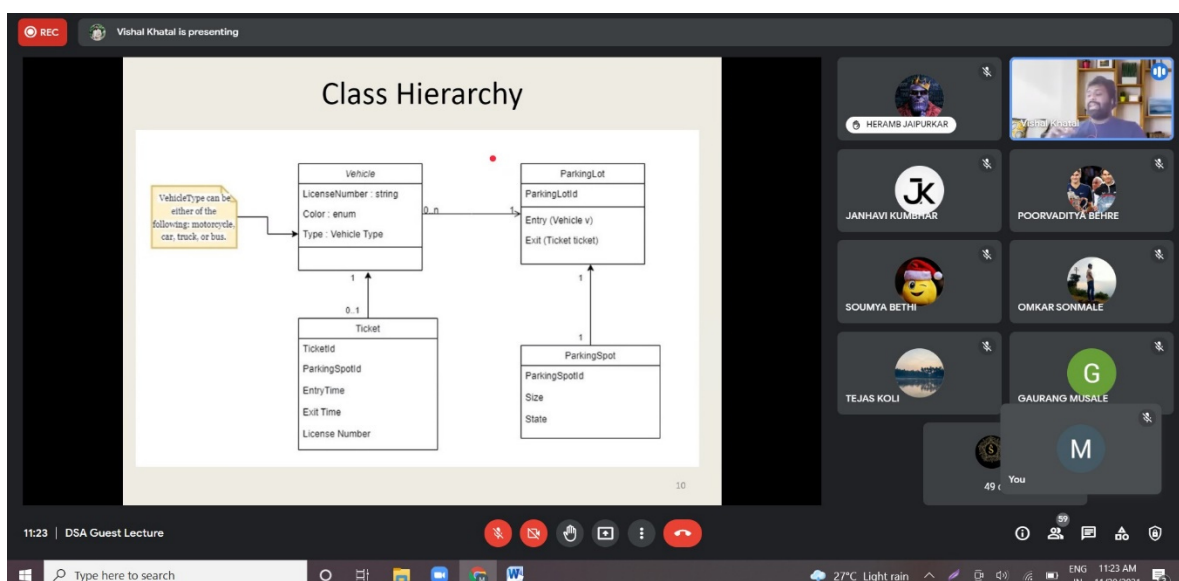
REC
Vishal Khatal is presenting

Class Hierarchy

VehicleType can be either of the following: motorcycle, car, truck, or bus.

Vehicle
LicenseNumber : string
Color : enum
Type : Vehicle Type

0..n
1

ParkingLot
ParkingLotId
Entry (Vehicle v)
Exit (Ticket ticket)

1
0..1

Ticket
TicketId
ParkingSpotId
EntryTime
Exit Time
License Number

1
1

ParkingSpot
ParkingSpotId
Size
State

10

HERAMB JAIPURKAR
Vishal Khatal
JANHAVI KUMBHAR
POORVADITYA BEHRE
SOUMYA BETHI
OMKAR SONMALE
TEJAS KOLI
GAURANG MUSALE
G
M
You
49

11:23 | DSA Guest Lecture

59

Type here to search
27°C Light rain
ENG
IN
11:23 AM
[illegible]